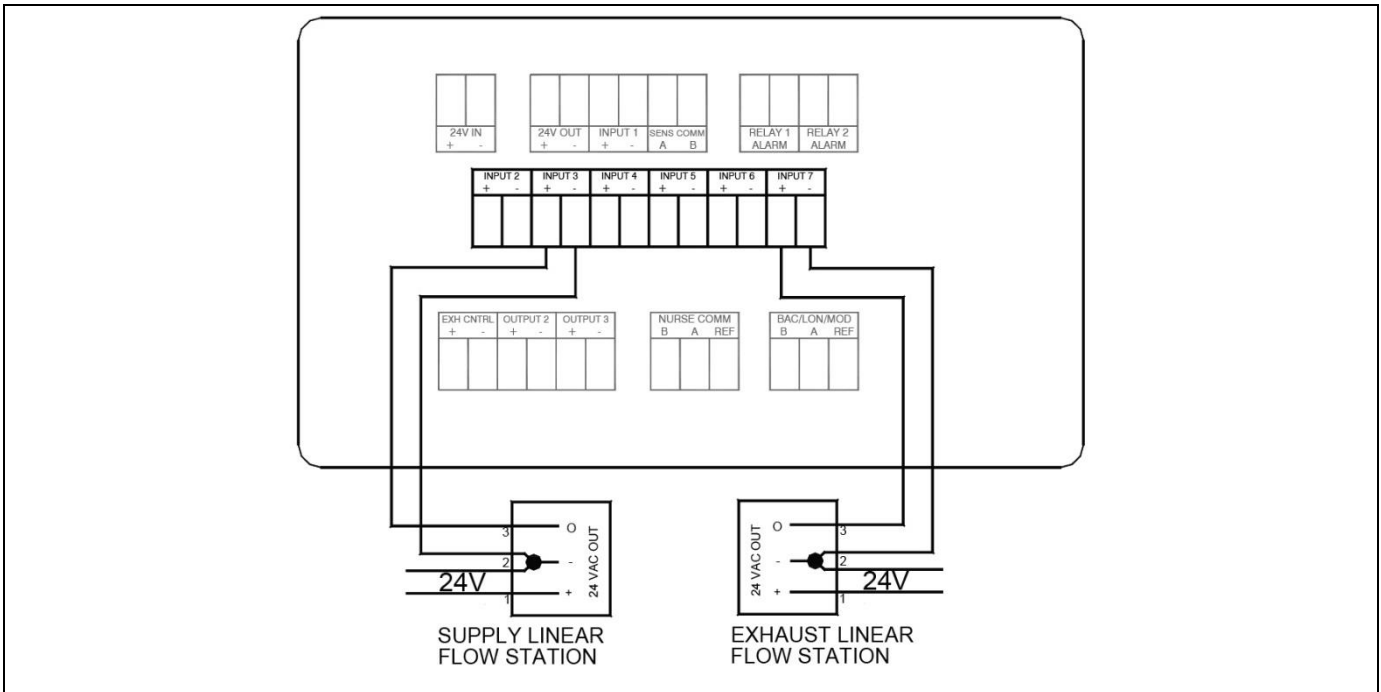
24V IN
+ -

24V OUT
+ -

INPUT 1
+ -

SENS COMM
A B

RELAY 1
ALARM

RELAY 2
ALARM

INPUT 2
+ -

INPUT 3
+ -

INPUT 4
+ -

INPUT 5
+ -

INPUT 6
+ -

INPUT 7
+ -

EXH CNTRL
+ -

OUTPUT 2
+ -

OUTPUT 3
+ -

NURSE COMM
B A REF

BAC/LON/MOD
B A REF

3 O
2 -
24V
1 +
24 VAC OUT

SUPPLY LINEAR FLOW STATION

24 VAC OUT
O 3
- 2
24V
+ 1

EXHAUST LINEAR FLOW STATION